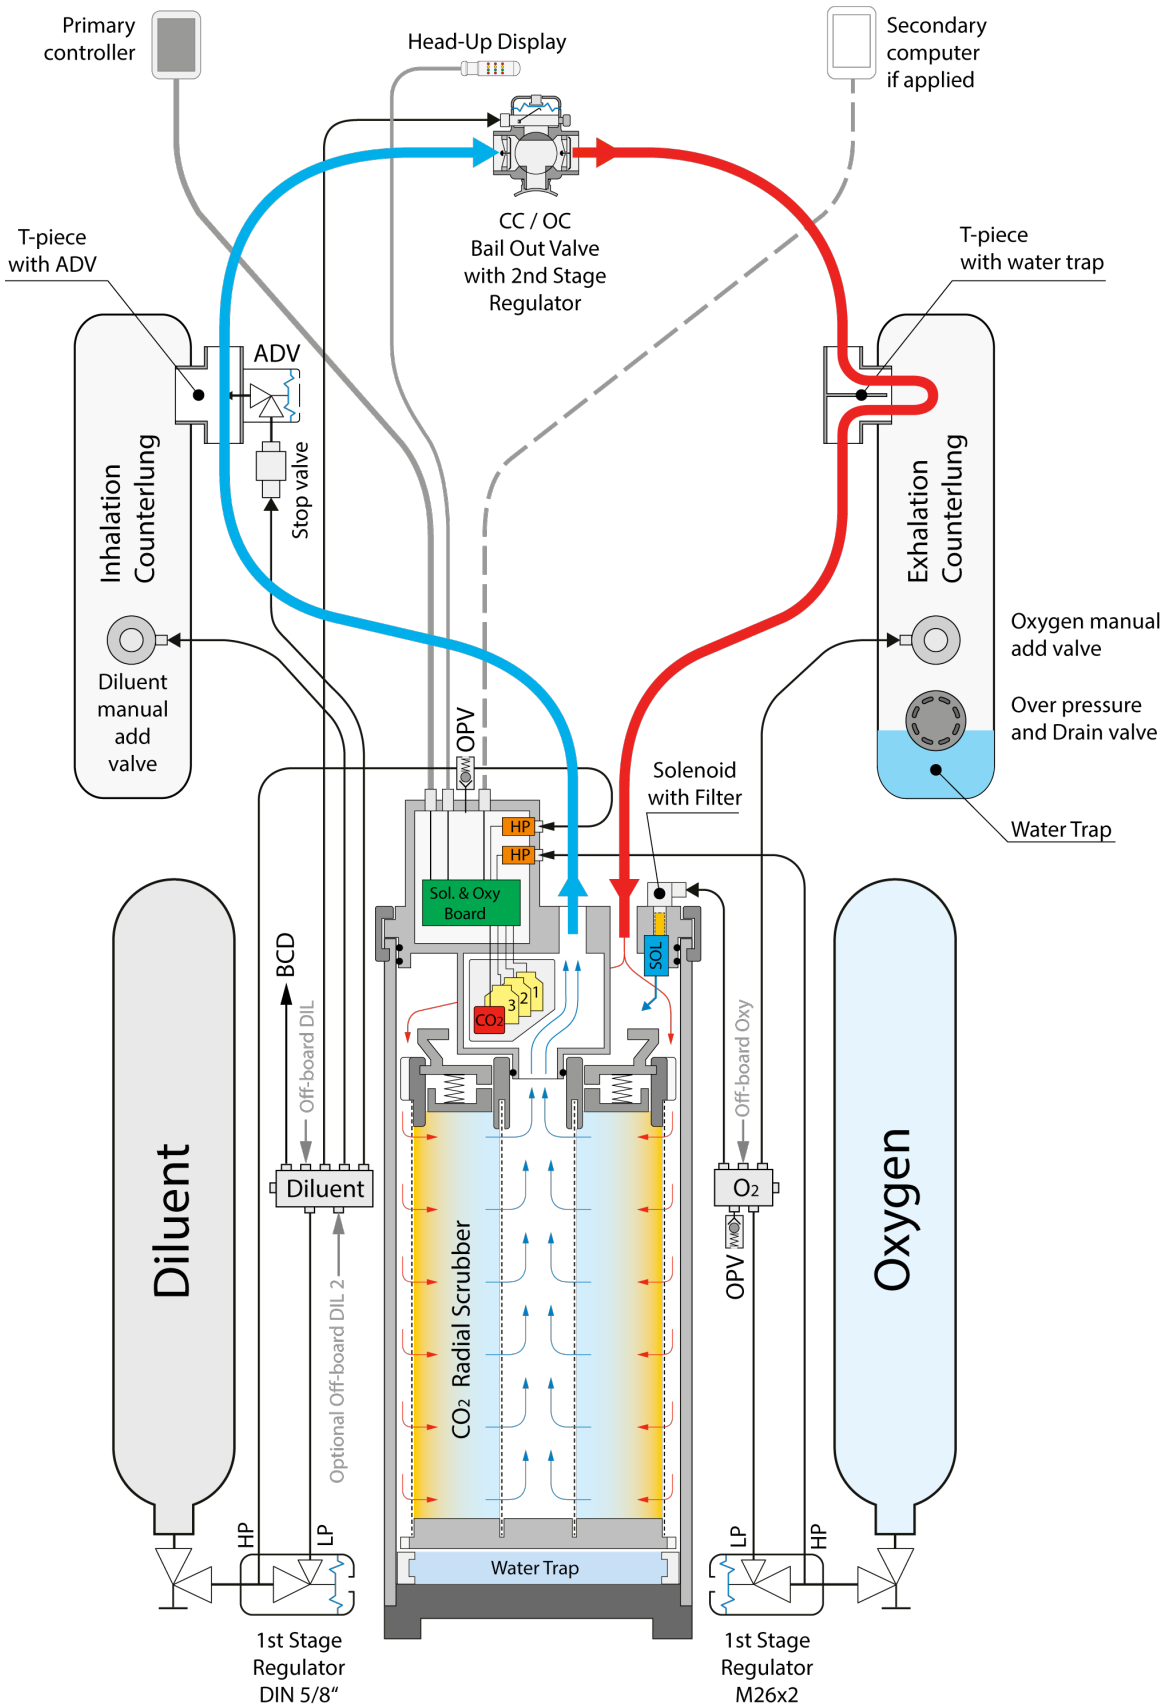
Primary controller

Head-Up Display

Secondary computer if applied

CC / OC Bail Out Valve with 2nd Stage Regulator

T-piece with ADV

ADV

T-piece with water trap

Inhalation Counterlung

Stop valve

Exhalation Counterlung

Diluent manual add valve

Oxygen manual add valve

Over pressure and Drain valve

OPV

Solenoid with Filter

Water Trap

HP

HP

Sol. & Oxy Board

BCD

Off-board DIL

SOL

Off-board Oxy

3 2 1

$CO_2$

Diluent

$O_2$

OPV

Diluent

Oxygen

$CO_2$ Radial Scrubber

Optional Off-board DIL 2

HP

LP

LP

HP

Water Trap

1st Stage Regulator DIN 5/8"

1st Stage Regulator M26x2